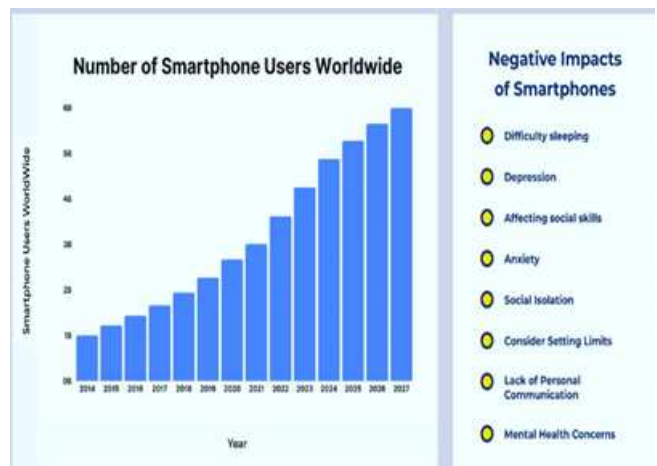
Number of Smartphone Users Worldwide

Smartphone Users WorldWide

60
50
40
30
20
10
00

2014 2015 2016 2017 2018 2019 2020 2021 2022 2023 2024 2025 2026 2027

Year

Negative Impacts of Smartphones

Difficulty sleeping

Depression

Affecting social skills

Anxiety

Social Isolation

Consider Setting Limits

Lack of Personal Communication

Mental Health Concerns